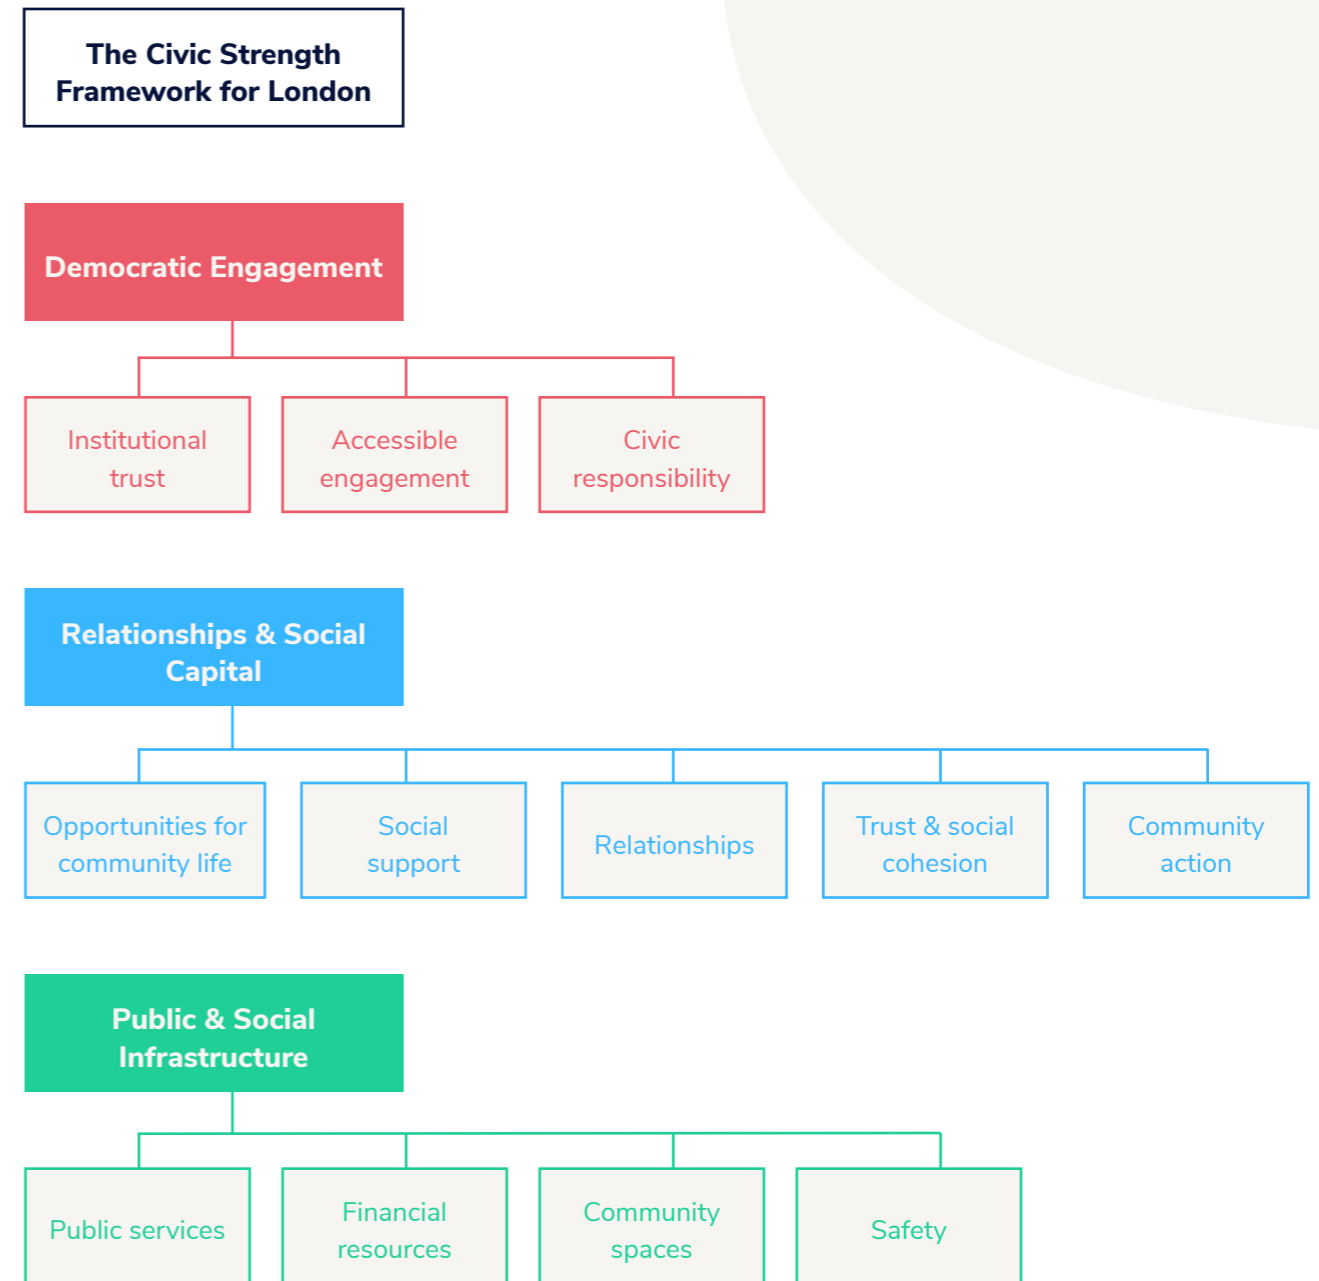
The Civic Strength Framework for London

Democratic Engagement

Institutional trust

Accessible engagement

Civic responsibility

Relationships & Social Capital

Opportunities for community life

Social support

Relationships

Trust & social cohesion

Community action

Public & Social Infrastructure

Public services

Financial resources

Community spaces

Safety